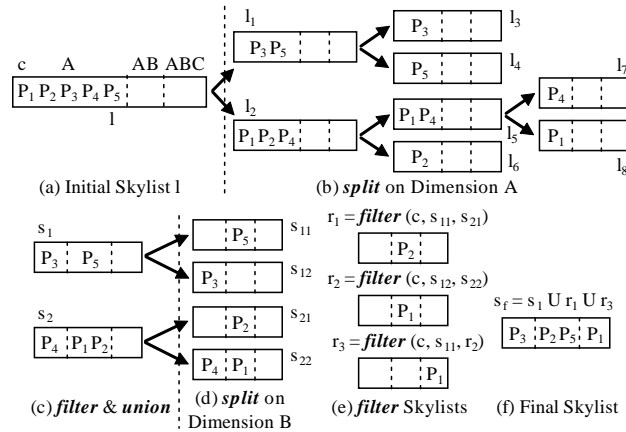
c A AB ABC

$P_1$ $P_2$ $P_3$ $P_4$ $P_5$

l

(a) Initial Skylist l

$l_1$

$P_3$ $P_5$

$l_2$

$P_1$ $P_2$ $P_4$

$P_3$

$l_3$

$P_5$

$l_4$

$P_1$ $P_4$

$l_5$

$P_2$

$l_6$

$P_4$

$l_7$

$P_1$

$l_8$

(b) ***split*** on Dimension A

$s_1$

$P_3$ $P_5$

$s_2$

$P_4$ $P_1$ $P_2$

(c) ***filter*** & ***union***

$P_5$

$s_{11}$

$P_3$

$s_{12}$

$P_2$

$s_{21}$

$P_4$ $P_1$

$s_{22}$

(d) ***split*** on Dimension B

$r_1$ = ***filter*** (c, $s_{11}$, $s_{21}$)

$P_2$

$r_2$ = ***filter*** (c, $s_{12}$, $s_{22}$)

$P_1$

$r_3$ = ***filter*** (c, $s_{11}$, $r_2$)

$P_1$

(e) ***filter*** Skylists

$s_f$ = $s_1$ U $r_1$ U $r_3$

$P_3$ $P_2$ $P_5$ $P_1$

(f) Final Skylist